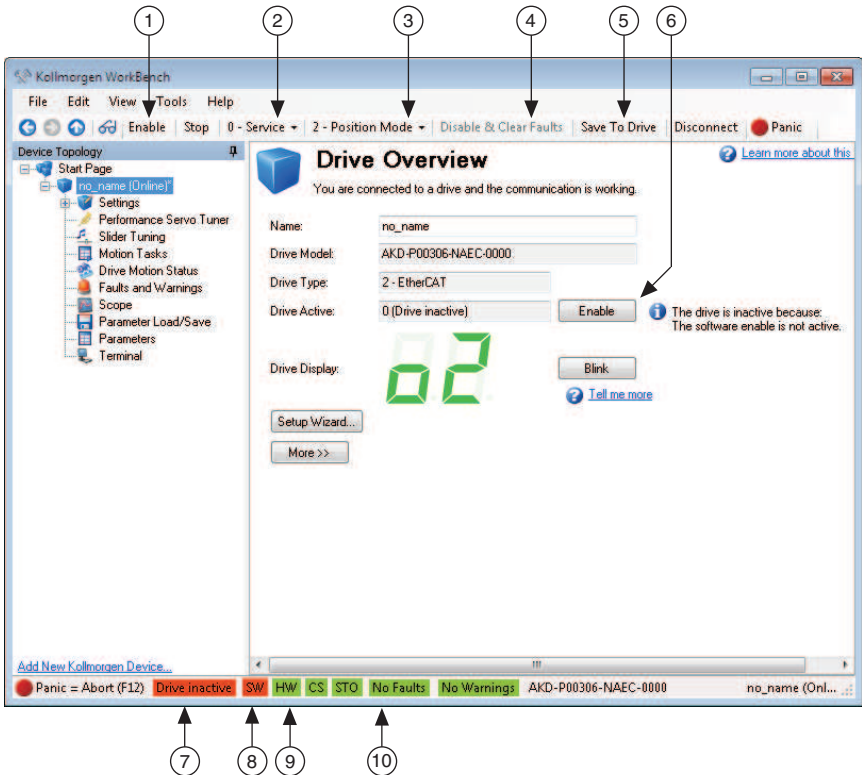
1 2 3 4 5 6

Kollmorgen WorkBench

File Edit View Tools Help

Enable | Stop | 0 - Service | 2 - Position Mode | Disable & Clear Faults | Save To Drive | Disconnect | Panic

Device Topology

Start Page
no_name (Online)*
Settings
Performance Servo Tuner
Slider Tuning
Motion Tasks
Drive Motion Status
Faults and Warnings
Scope
Parameter Load/Save
Parameters
Terminal

Add New Kollmorgen Device...

Drive Overview

You are connected to a drive and the communication is working.

Learn more about this

| | |
|---|---|
| Name: | no_name |
| Drive Model: | AKD-P00306-NAEC-0000 |
| Drive Type: | 2 - EtherCAT |
| Drive Active: | 0 (Drive inactive) |

Enable

The drive is inactive because:
The software enable is not active.

Drive Display: o2

Blink

Tell me more

Setup Wizard...

More >>

Panic = Abort (F12) | Drive inactive | SW | HW | CS | STO | No Faults | No Warnings | AKD-P00306-NAEC-0000 | no_name (Onl...

7 8 9 10